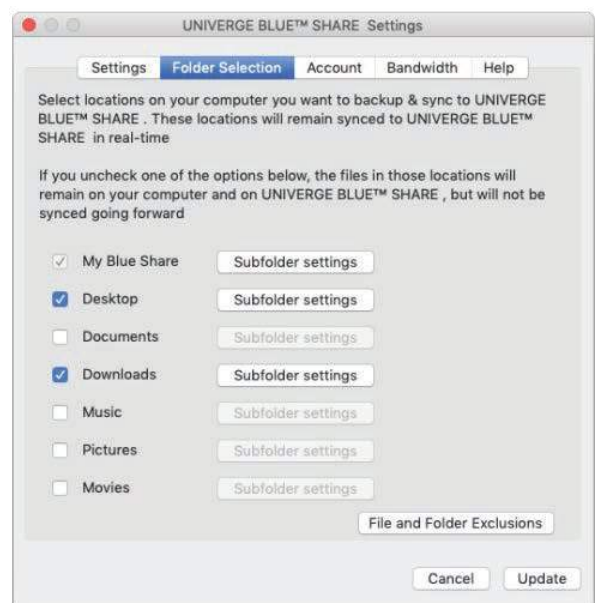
UNIVERGE BLUE™ SHARE Settings

Settings | Folder Selection | Account | Bandwidth | Help

Select locations on your computer you want to backup & sync to UNIVERGE BLUE™ SHARE . These locations will remain synced to UNIVERGE BLUE™ SHARE in real-time

If you uncheck one of the options below, the files in those locations will remain on your computer and on UNIVERGE BLUE™ SHARE , but will not be synced going forward

My Blue Share Subfolder settings
Desktop Subfolder settings
Documents Subfolder settings
Downloads Subfolder settings
Music Subfolder settings
Pictures Subfolder settings
Movies Subfolder settings

File and Folder Exclusions

Cancel Update